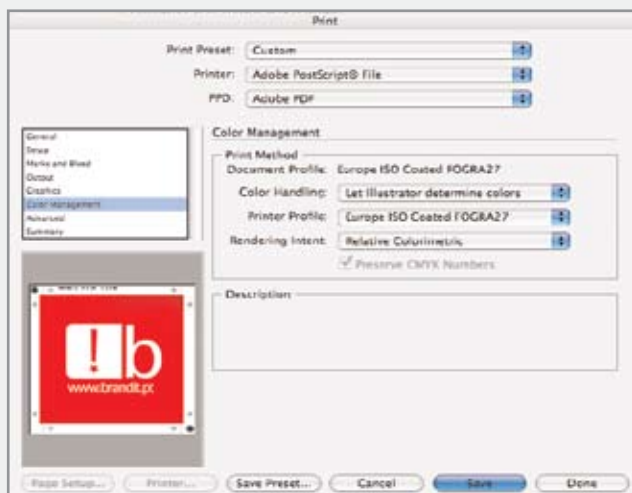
Print

Print Preset: Custom

Printer: Adobe PostScript® File

PPD: Adobe PDF

General
Setup
Marks and Bleed
Output
Graphics
Color Management
Advanced
Summary

Color Management

Print Method
Document Profile: Europe ISO Coated FOGRA27
Color Handling: Let Illustrator determine colors
Printer Profile: Europe ISO Coated FOGRA27
Rendering Intent: Relative Colorimetric
Preserve CMYK Numbers

Description

!b
www.brandit.pt

Page Setup... Printer... Save Preset... Cancel Save Done